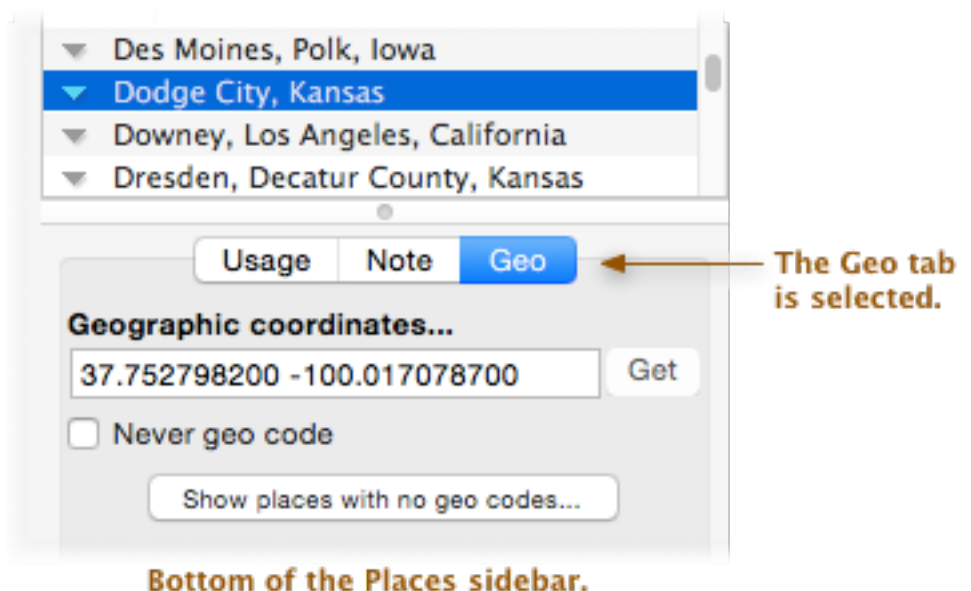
Des Moines, Polk, Iowa
Dodge City, Kansas
Downey, Los Angeles, California
Dresden, Decatur County, Kansas

Usage
Note
Geo

The Geo tab is selected.

Geographic coordinates...
37.752798200 -100.017078700
Get

Never geo code

Show places with no geo codes...

Bottom of the Places sidebar.